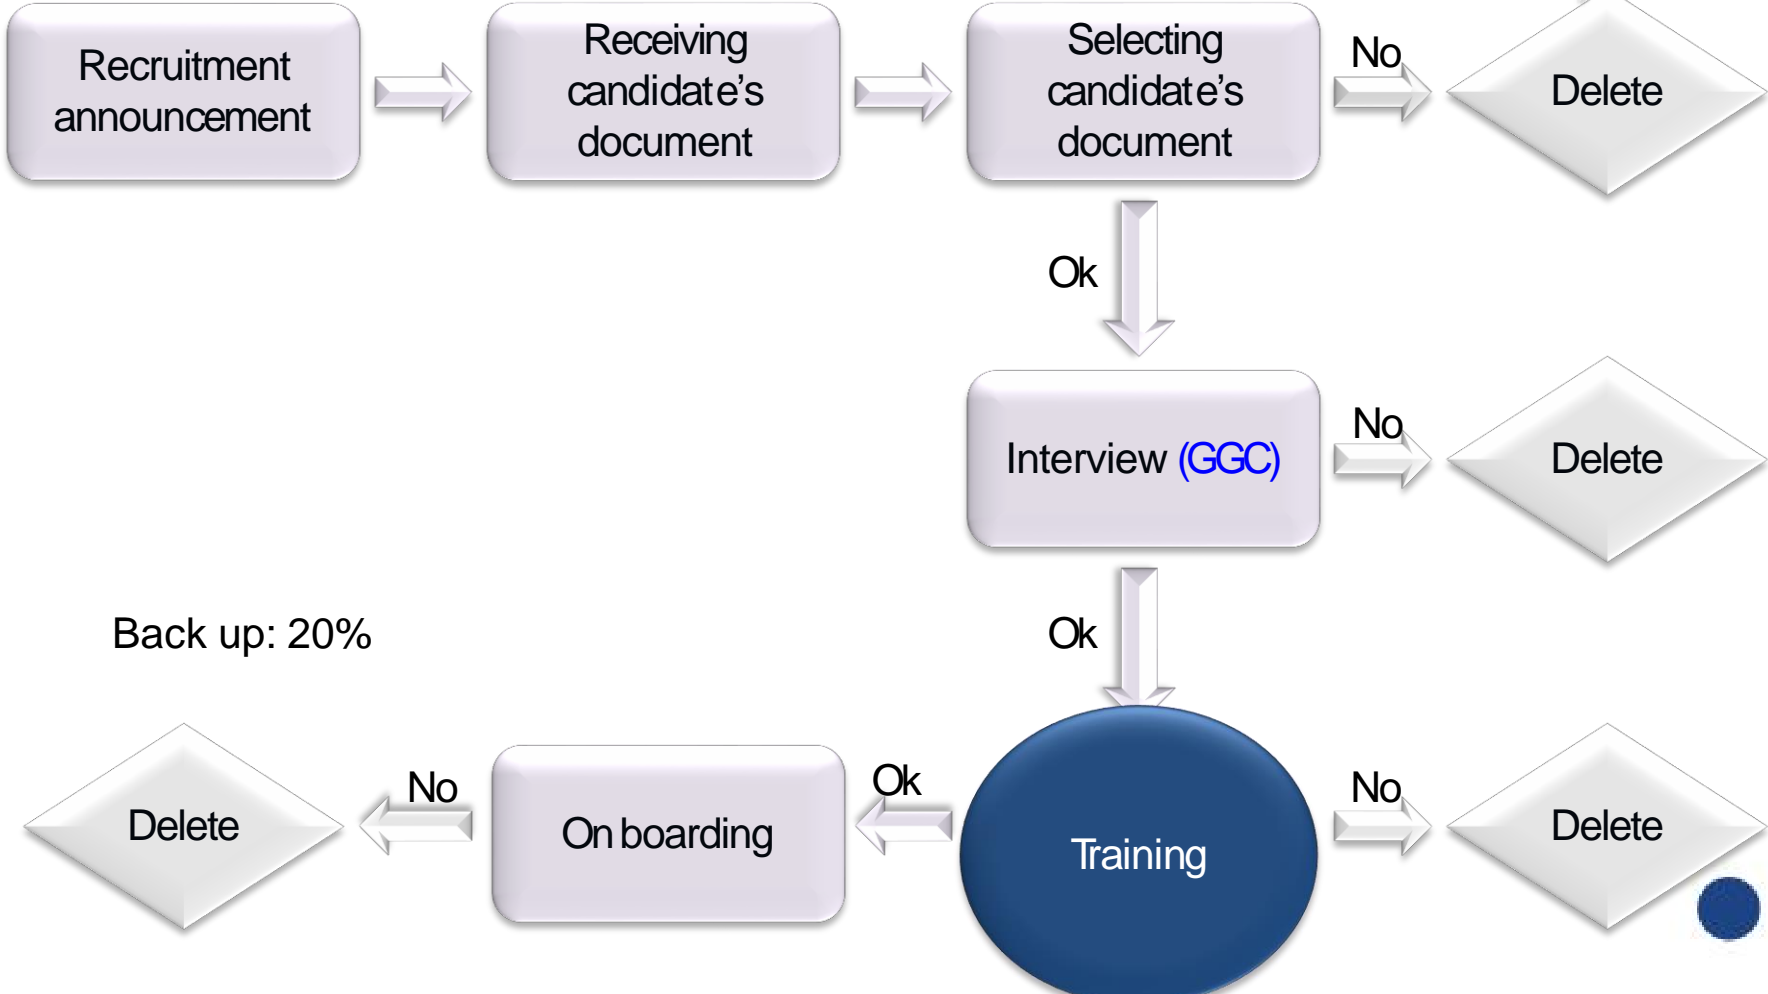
Recruitment announcement

Receiving candidate's document

Selecting candidate's document

No

Delete

Ok

Interview (GGC)

No

Delete

Back up: 20%

Ok

Delete

No

On boarding

Ok

Training

No

Delete